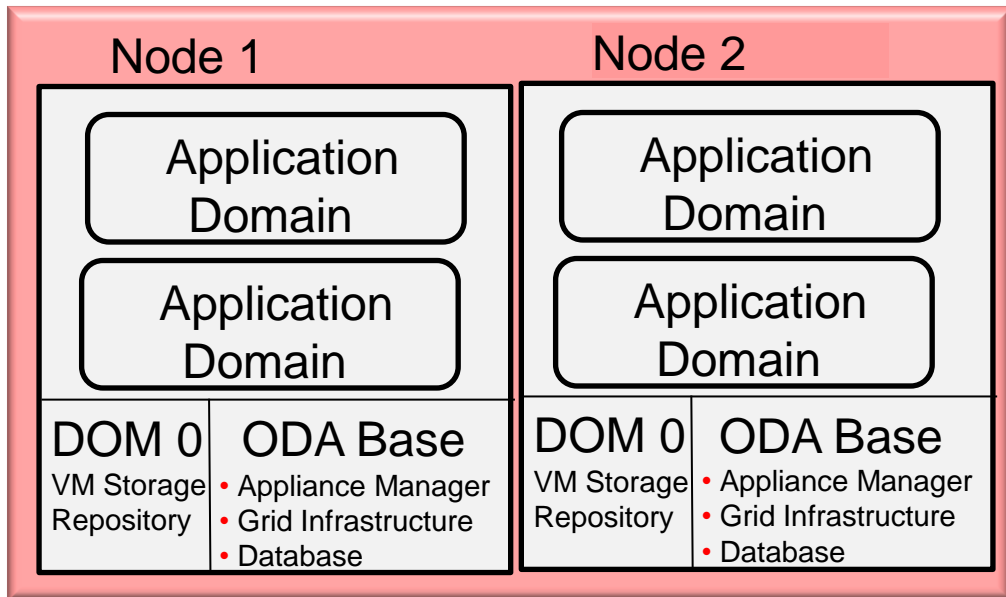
Node 1

Application Domain

Application Domain

DOM 0
VM Storage Repository

ODA Base
• Appliance Manager
• Grid Infrastructure
• Database

Node 2

Application Domain

Application Domain

DOM 0
VM Storage Repository

ODA Base
• Appliance Manager
• Grid Infrastructure
• Database